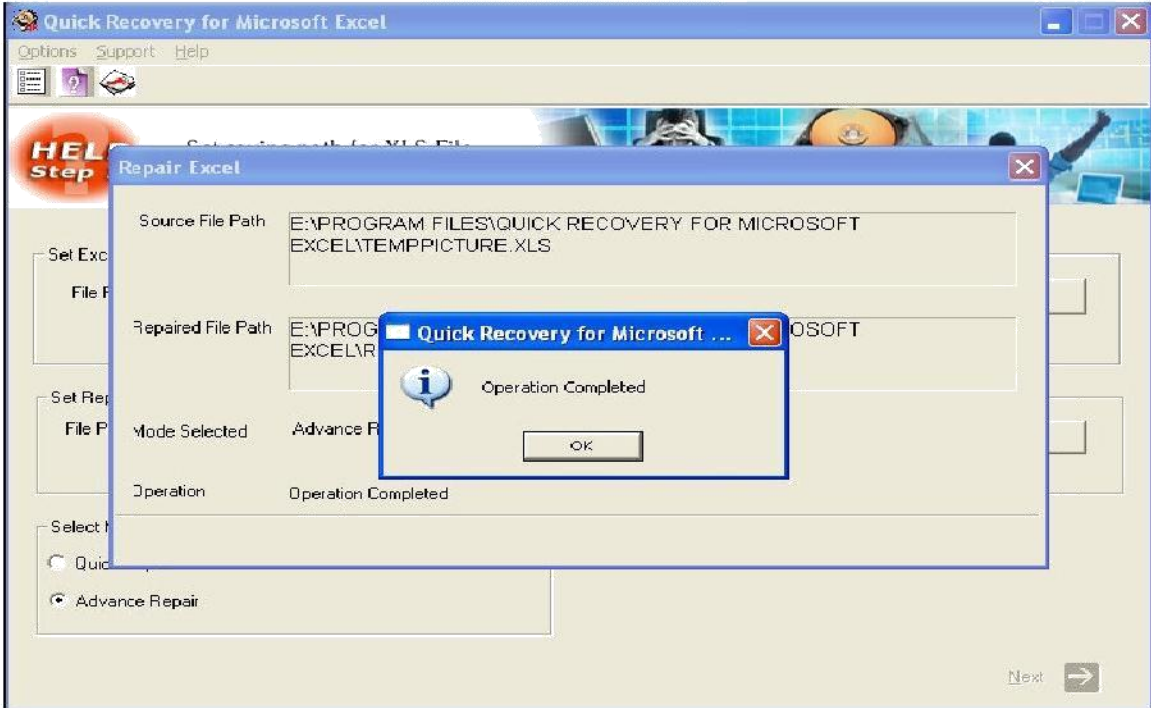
Quick Recovery for Microsoft Excel

Options Support Help

HEL
Step

Set saving path for XLS File

Repair Excel

Source File Path
E:\PROGRAM FILES\QUICK RECOVERY FOR MICROSOFT EXCEL\TEMPPICTURE.XLS

Set Exc
File F

Repaired File Path
E:\PROG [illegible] OSOFT EXCEL\R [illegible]

Quick Recovery for Microsoft ...

Operation Completed

OK

Set Rep
File P

Mode Selected
Advance R

Operation
Operation Completed

Select
Quic
Advance Repair

Next